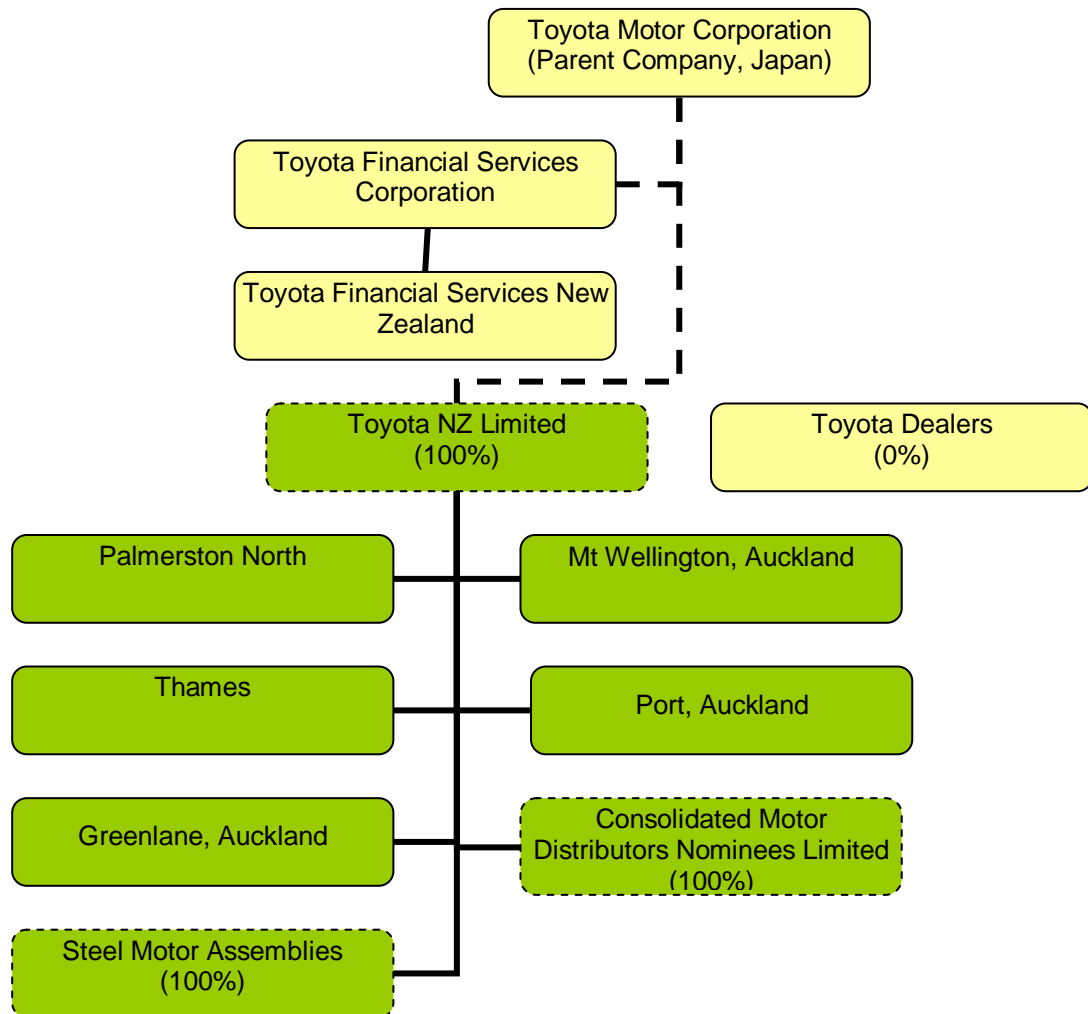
Toyota Motor Corporation
(Parent Company, Japan)

Toyota Financial Services Corporation

Toyota Financial Services New Zealand

Toyota NZ Limited
(100%)

Toyota Dealers
(0%)

Palmerston North

Mt Wellington, Auckland

Thames

Port, Auckland

Greenlane, Auckland

Consolidated Motor Distributors Nominees Limited
(100%)

Steel Motor Assemblies
(100%)